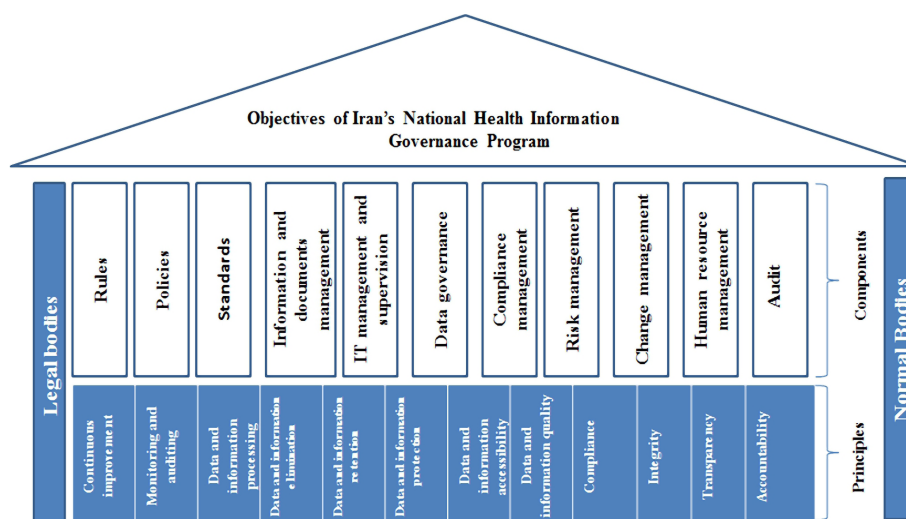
Objectives of Iran's National Health Information Governance Program

Legal bodies

Rules

Policies

Standards

Information and documents management

IT management and supervision

Data governance

Compliance management

Risk management

Change management

Human resource management

Audit

Components

Continuous improvement

Monitoring and auditing

Data and information processing

Data and information elimination

Data and information retention

Data and information protection

Data and information accessibility

Data and information quality

Compliance

Integrity

Transparency

Accountability

Principles

Normal Bodies